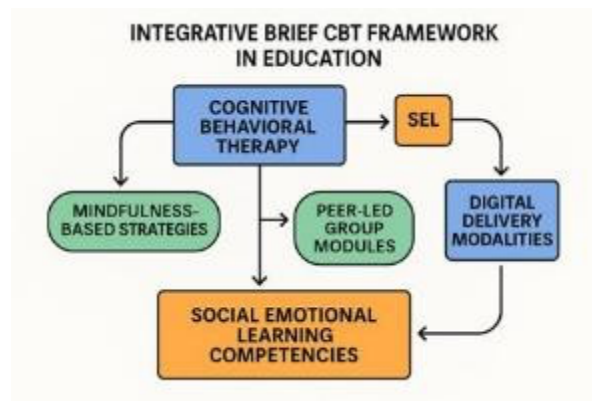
INTEGRATIVE BRIEF CBT FRAMEWORK IN EDUCATION

COGNITIVE BEHAVIORAL THERAPY

SEL

MINDFULNESS-BASED STRATEGIES

PEER-LED GROUP MODULES

DIGITAL DELIVERY MODALITIES

SOCIAL EMOTIONAL LEARNING COMPETENCIES